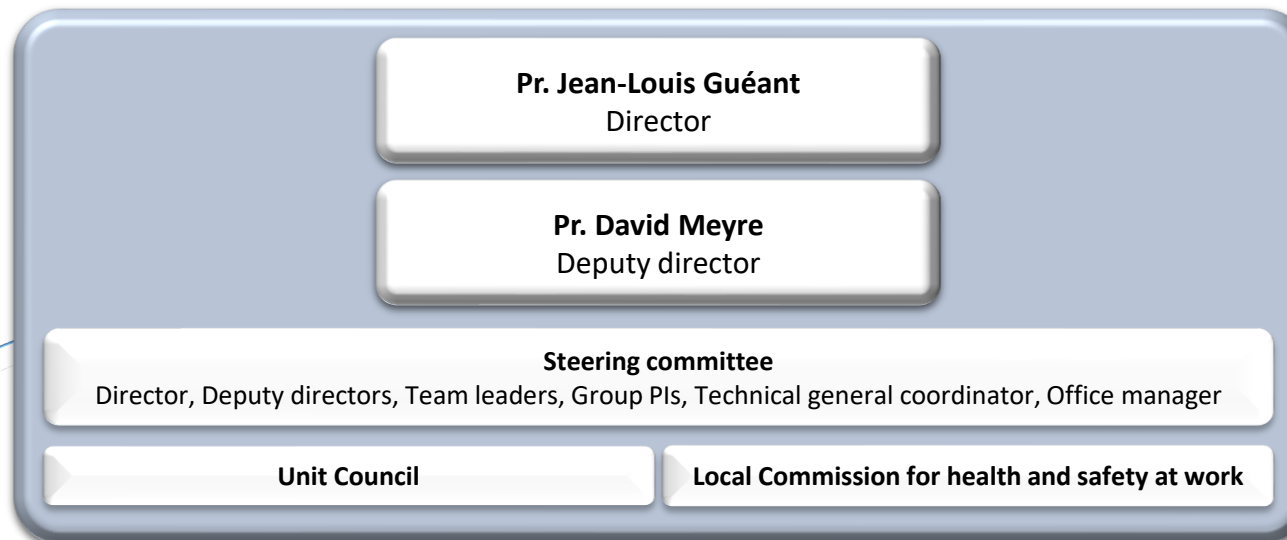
Pr. Jean-Louis Guéant
Director

Pr. David Meyre
Deputy director

Steering committee
Director, Deputy directors, Team leaders, Group PIs, Technical general coordinator, Office manager

Unit Council

Local Commission for health and safety at work